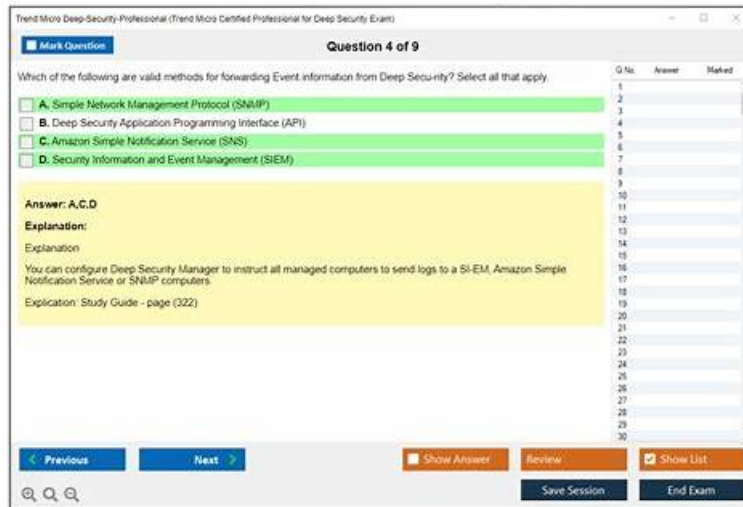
Trend Micro Deep-Security-Professional (Trend Micro Certified Professional for Deep Security Exam)

Mark Question

Question 4 of 9

Which of the following are valid methods for forwarding Event information from Deep Secu-rity? Select all that apply.

A. Simple Network Management Protocol (SNMP)
B. Deep Security Application Programming Interface (API)
C. Amazon Simple Notification Service (SNS)
D. Security Information and Event Management (SIEM)

Answer: A,C,D

Explanation:

Explanation

You can configure Deep Security Manager to instruct all managed computers to send logs to a SI-EM, Amazon Simple Notification Service or SNMP computers.

Explication: Study Guide - page (322)

| Q No. | Answer | Marked |
|---|---|---|
| 1 | | |
| 2 | | |
| 3 | | |
| 4 | | |
| 5 | | |
| 6 | | |
| 7 | | |
| 8 | | |
| 9 | | |
| 10 | | |
| 11 | | |
| 12 | | |
| 13 | | |
| 14 | | |
| 15 | | |
| 16 | | |
| 17 | | |
| 18 | | |
| 19 | | |
| 20 | | |
| 21 | | |
| 22 | | |
| 23 | | |
| 24 | | |
| 25 | | |
| 26 | | |
| 27 | | |
| 28 | | |
| 29 | | |
| 30 | | |

Previous | Next | Show Answer | Review | Show List

Save Session | End Exam